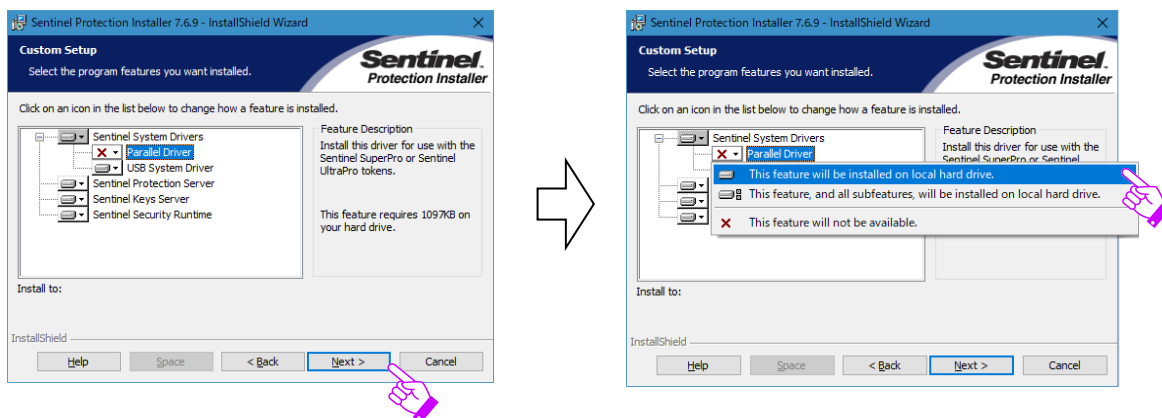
Sentinel Protection Installer 7.6.9 - InstallShield Wizard

Custom Setup

Select the program features you want installed.

Sentinel. Protection Installer

Click on an icon in the list below to change how a feature is installed.

Sentinel System Drivers
Parallel Driver
USB System Driver
Sentinel Protection Server
Sentinel Keys Server
Sentinel Security Runtime

Feature Description
Install this driver for use with the Sentinel SuperPro or Sentinel UltraPro tokens.

This feature requires 1097KB on your hard drive.

Install to:

InstallShield

Help
Space
< Back
Next >
Cancel

Sentinel Protection Installer 7.6.9 - InstallShield Wizard

Custom Setup

Select the program features you want installed.

Sentinel. Protection Installer

Click on an icon in the list below to change how a feature is installed.

Sentinel System Drivers
Parallel Driver

Feature Description
Install this driver for use with the Sentinel SuperPro or Sentinel

This feature will be installed on local hard drive.
This feature, and all subfeatures, will be installed on local hard drive.
This feature will not be available.

Install to:

InstallShield

Help
Space
< Back
Next >
Cancel